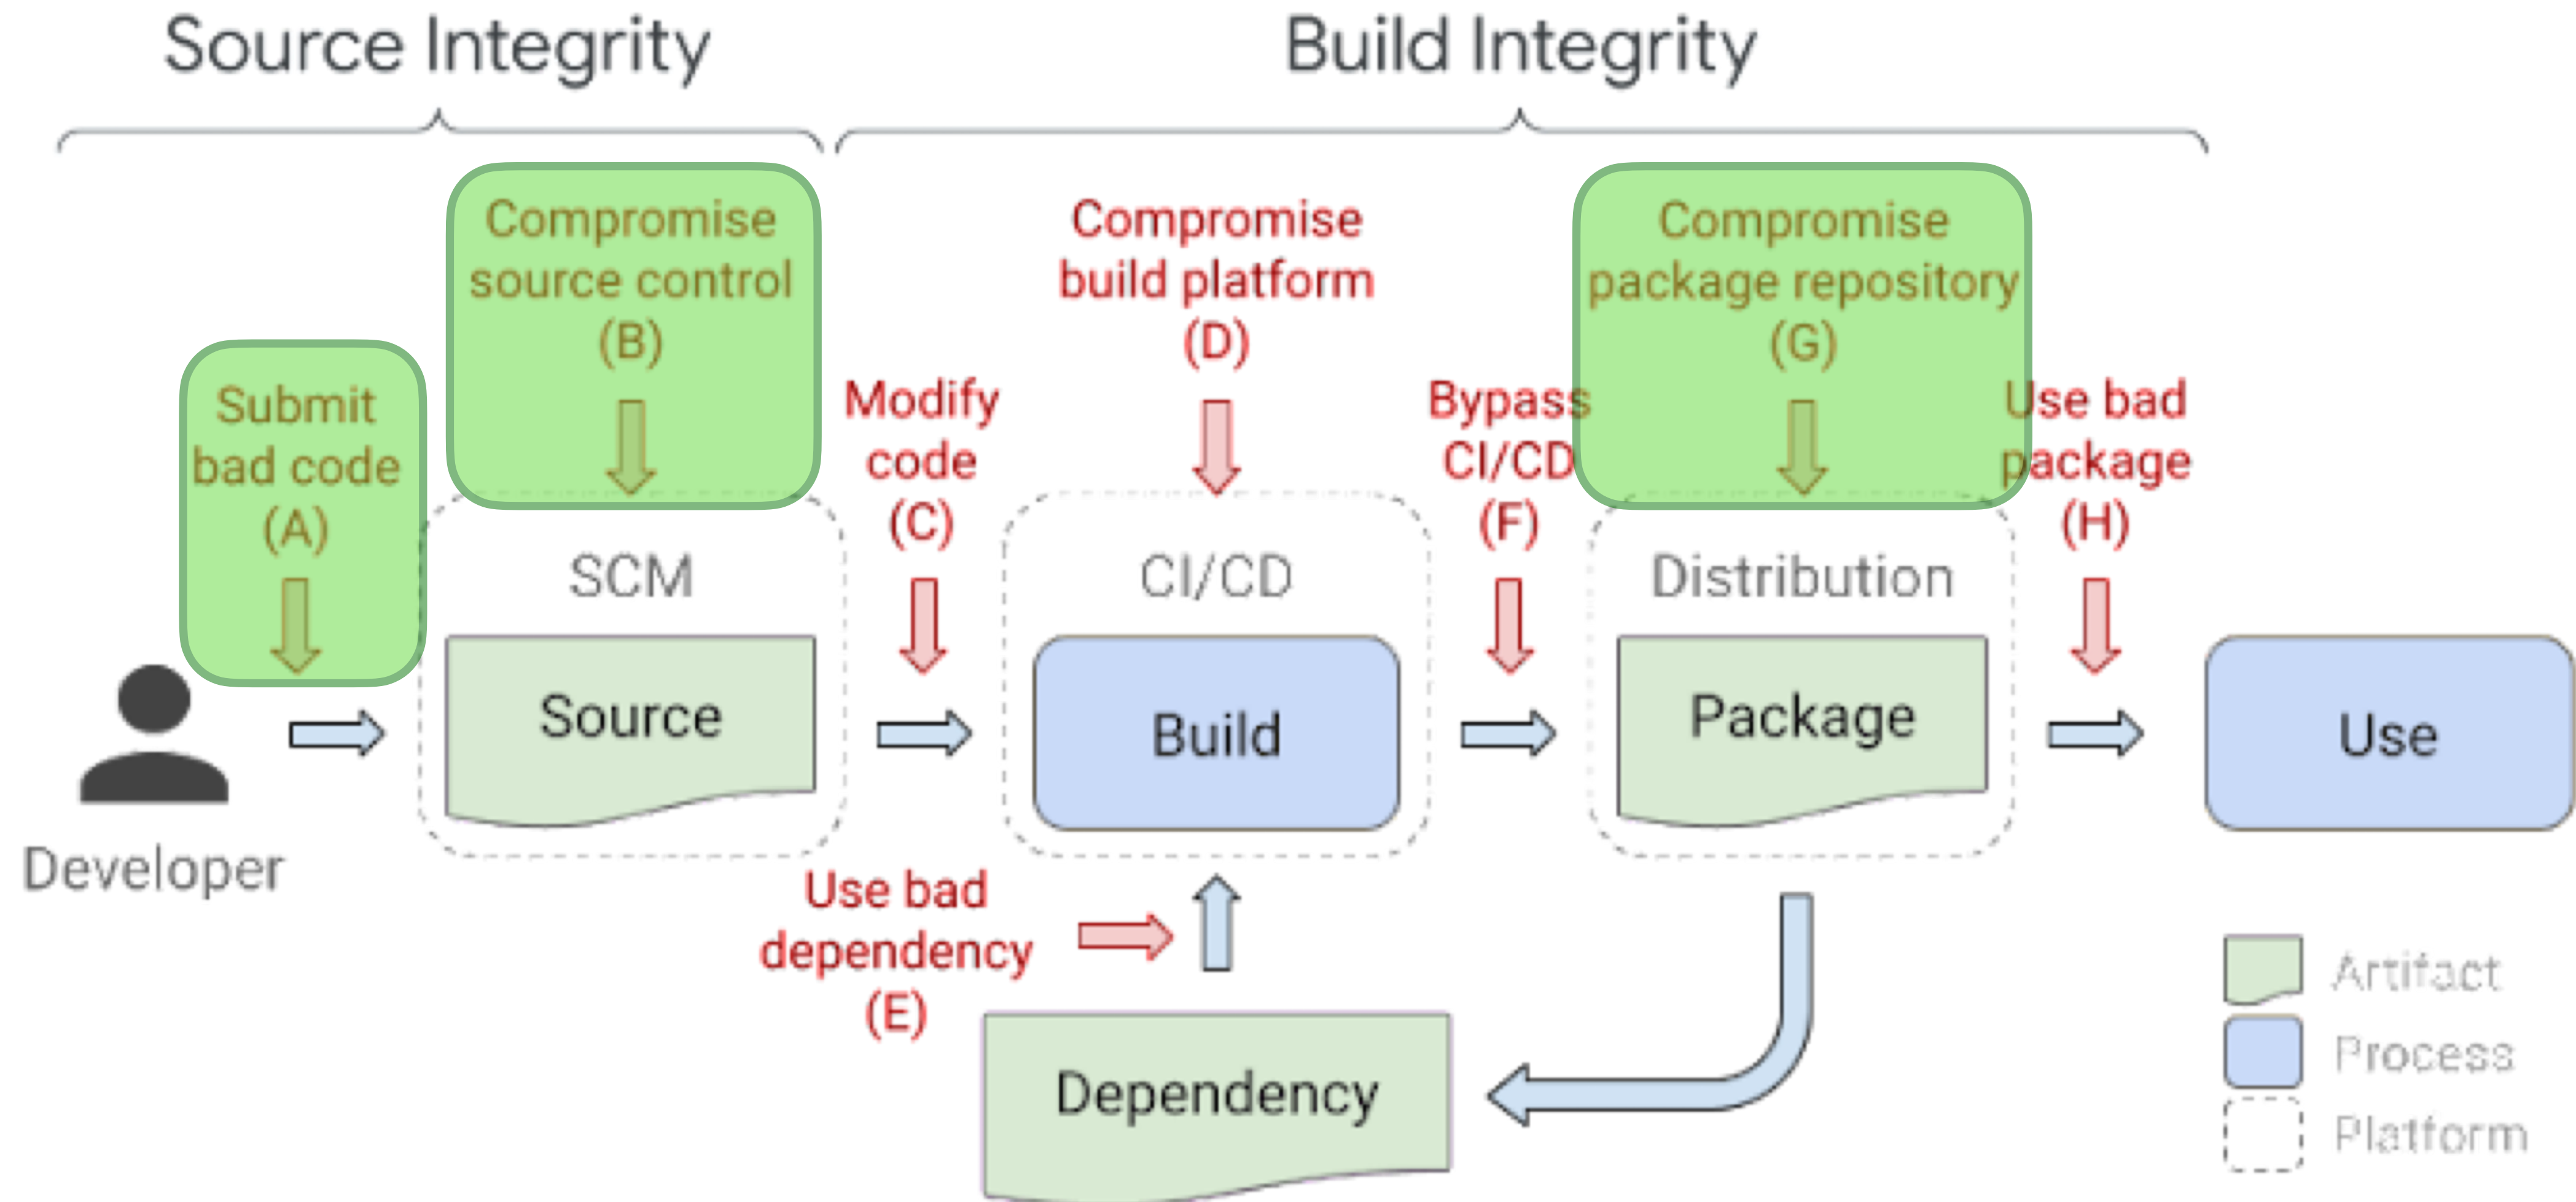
Source Integrity

Build Integrity

Submit bad code (A)

Compromise source control (B)

Modify code (C)

Compromise build platform (D)

Bypass CI/CD (F)

Compromise package repository (G)

Use bad package (H)

Developer

SCM

Source

CI/CD

Build

Distribution

Package

Use

Use bad dependency (E)

Dependency

Artifact

Process

Platform